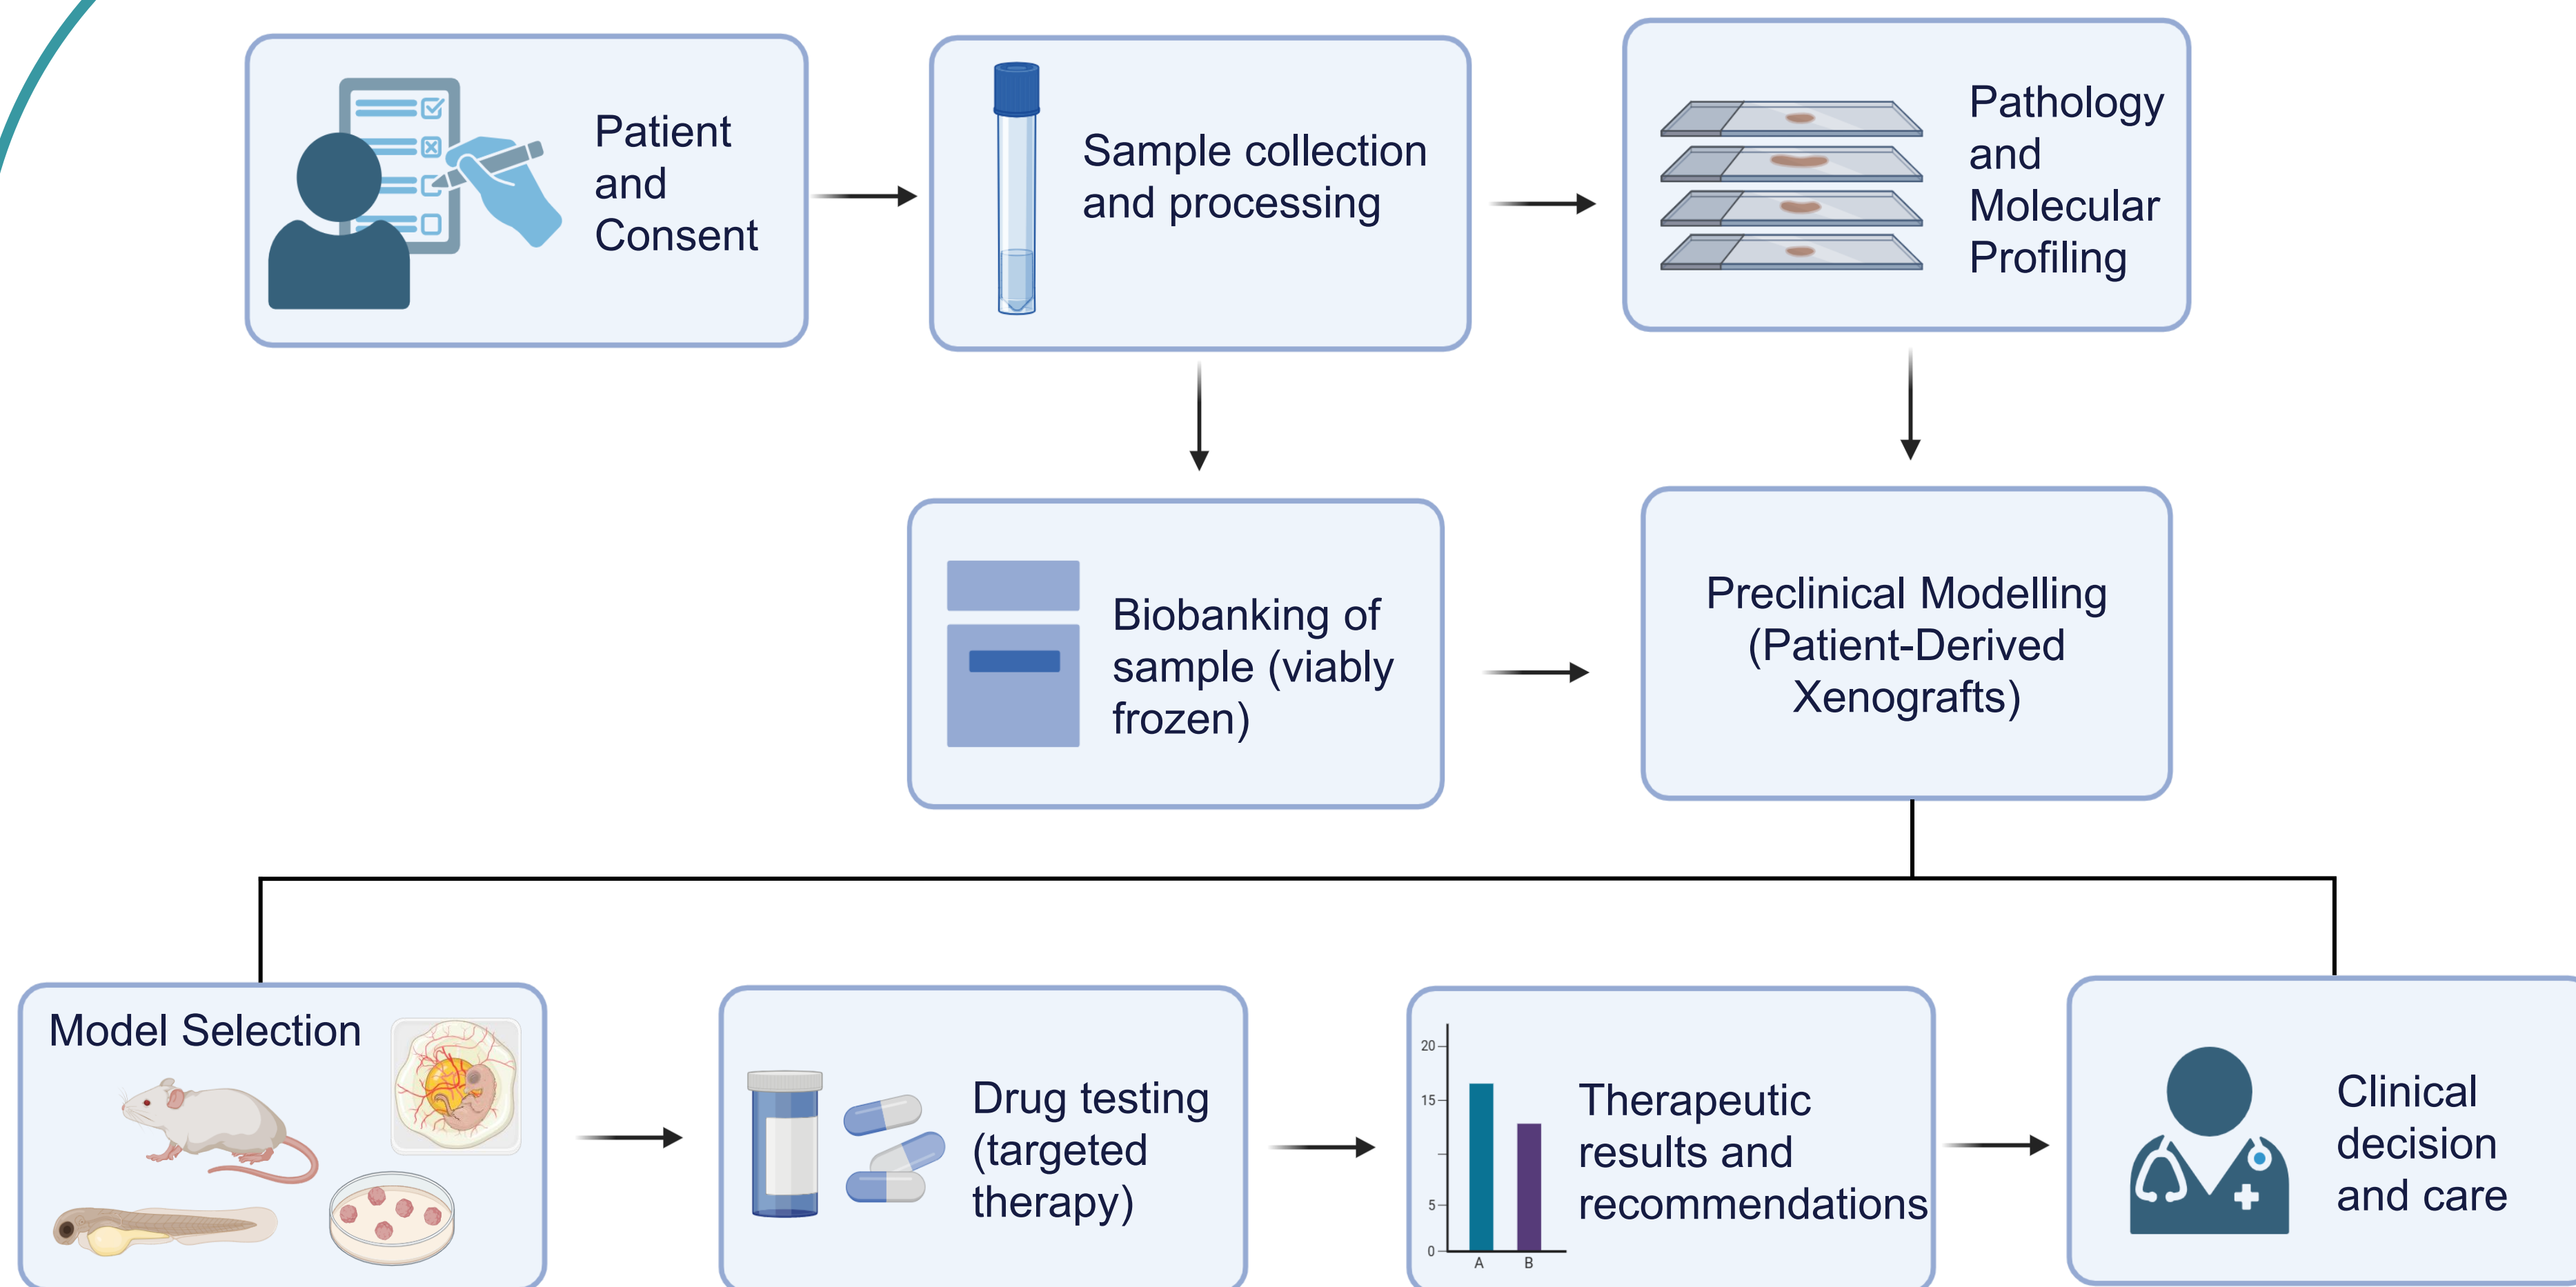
Patient and Consent

Sample collection and processing

Pathology and Molecular Profiling

Biobanking of sample (viably frozen)

Preclinical Modelling (Patient-Derived Xenografts)

Model Selection

Drug testing (targeted therapy)

20
15
5
0
A
B

Therapeutic results and recommendations

Clinical decision and care